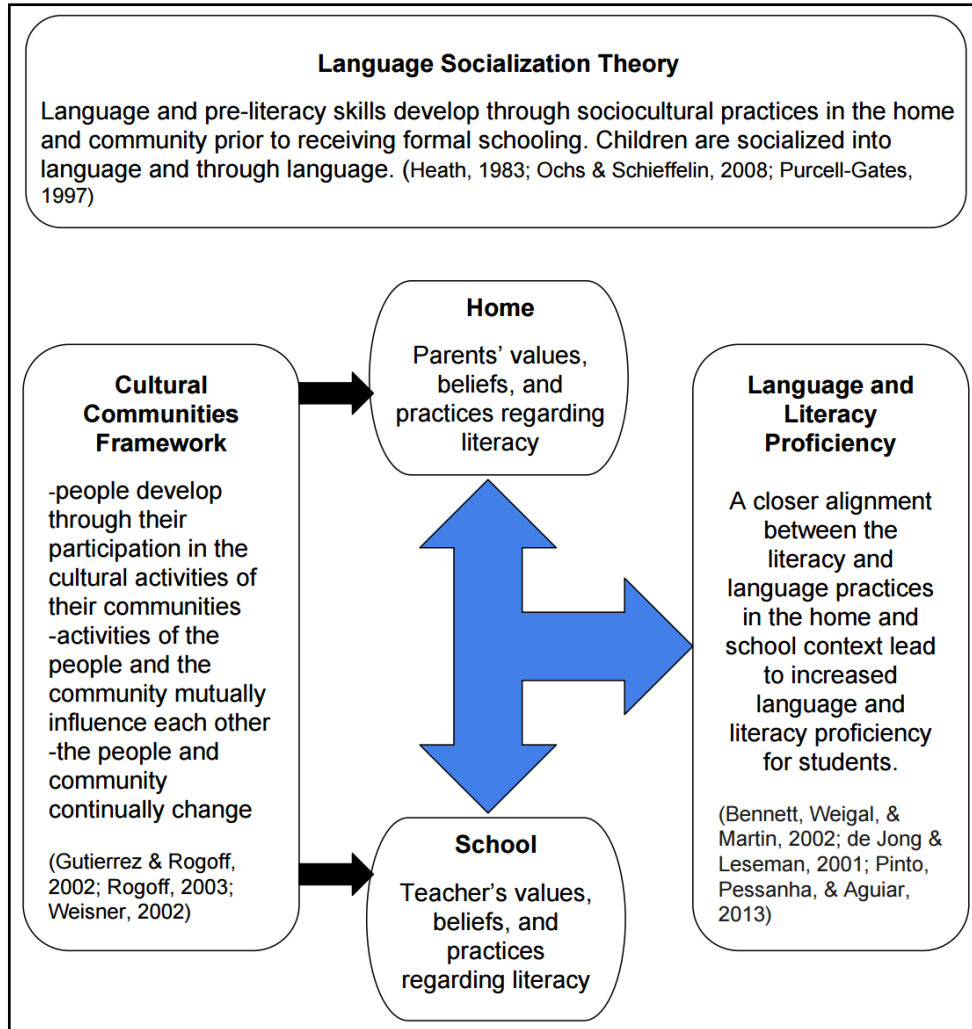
Language Socialization Theory

Language and pre-literacy skills develop through sociocultural practices in the home and community prior to receiving formal schooling. Children are socialized into language and through language. (Heath, 1983; Ochs & Schieffelin, 2008; Purcell-Gates, 1997)

Cultural Communities Framework

-people develop through their participation in the cultural activities of their communities
-activities of the people and the community mutually influence each other
-the people and community continually change

(Gutierrez & Rogoff, 2002; Rogoff, 2003; Weisner, 2002)

Home

Parents' values, beliefs, and practices regarding literacy

School

Teacher's values, beliefs, and practices regarding literacy

Language and Literacy Proficiency

A closer alignment between the literacy and language practices in the home and school context lead to increased language and literacy proficiency for students.

(Bennett, Weigal, & Martin, 2002; de Jong & Leseman, 2001; Pinto, Pessanha, & Aguiar, 2013)